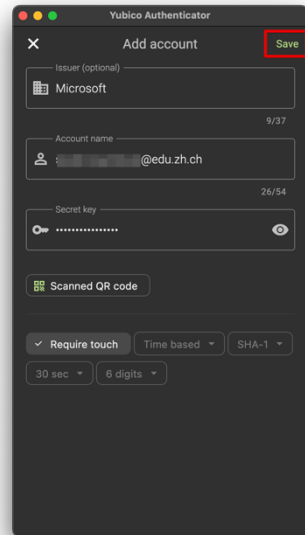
Yubico Authenticator

Add account

Save

Issuer (optional)

Microsoft

9/37

Account name

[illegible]@edu.zh.ch

26/54

Secret key

••••••••••••••••

Scanned QR code

Require touch

Time based

SHA-1

30 sec

6 digits